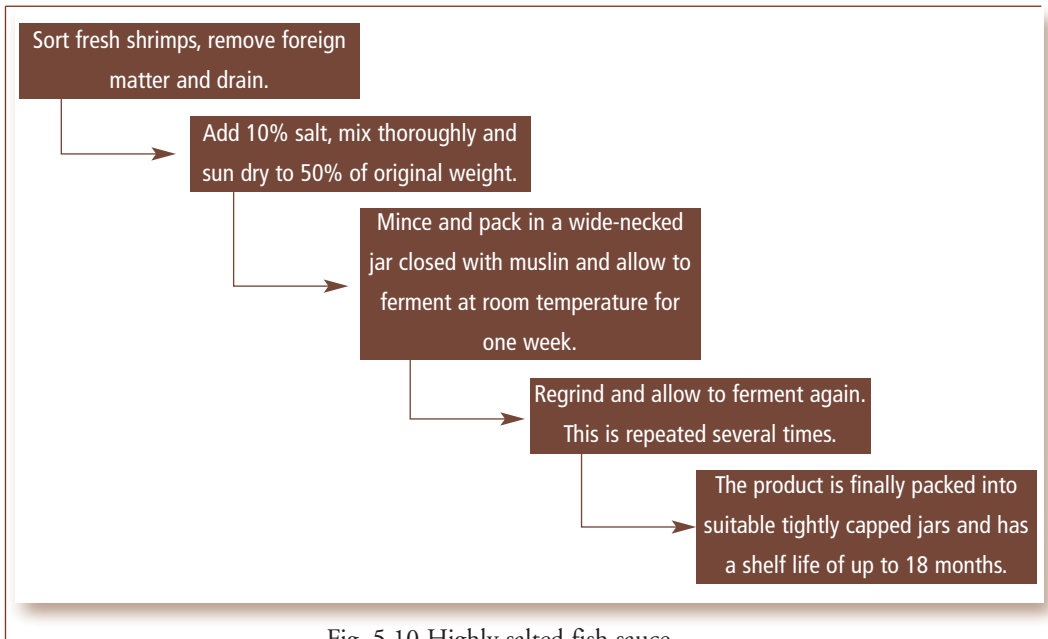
Sort fresh shrimps, remove foreign matter and drain.

Add 10% salt, mix thoroughly and sun dry to 50% of original weight.

Mince and pack in a wide-necked jar closed with muslin and allow to ferment at room temperature for one week.

Regrind and allow to ferment again. This is repeated several times.

The product is finally packed into suitable tightly capped jars and has a shelf life of up to 18 months.

Fig. 5.10 Highly salted fish sauce